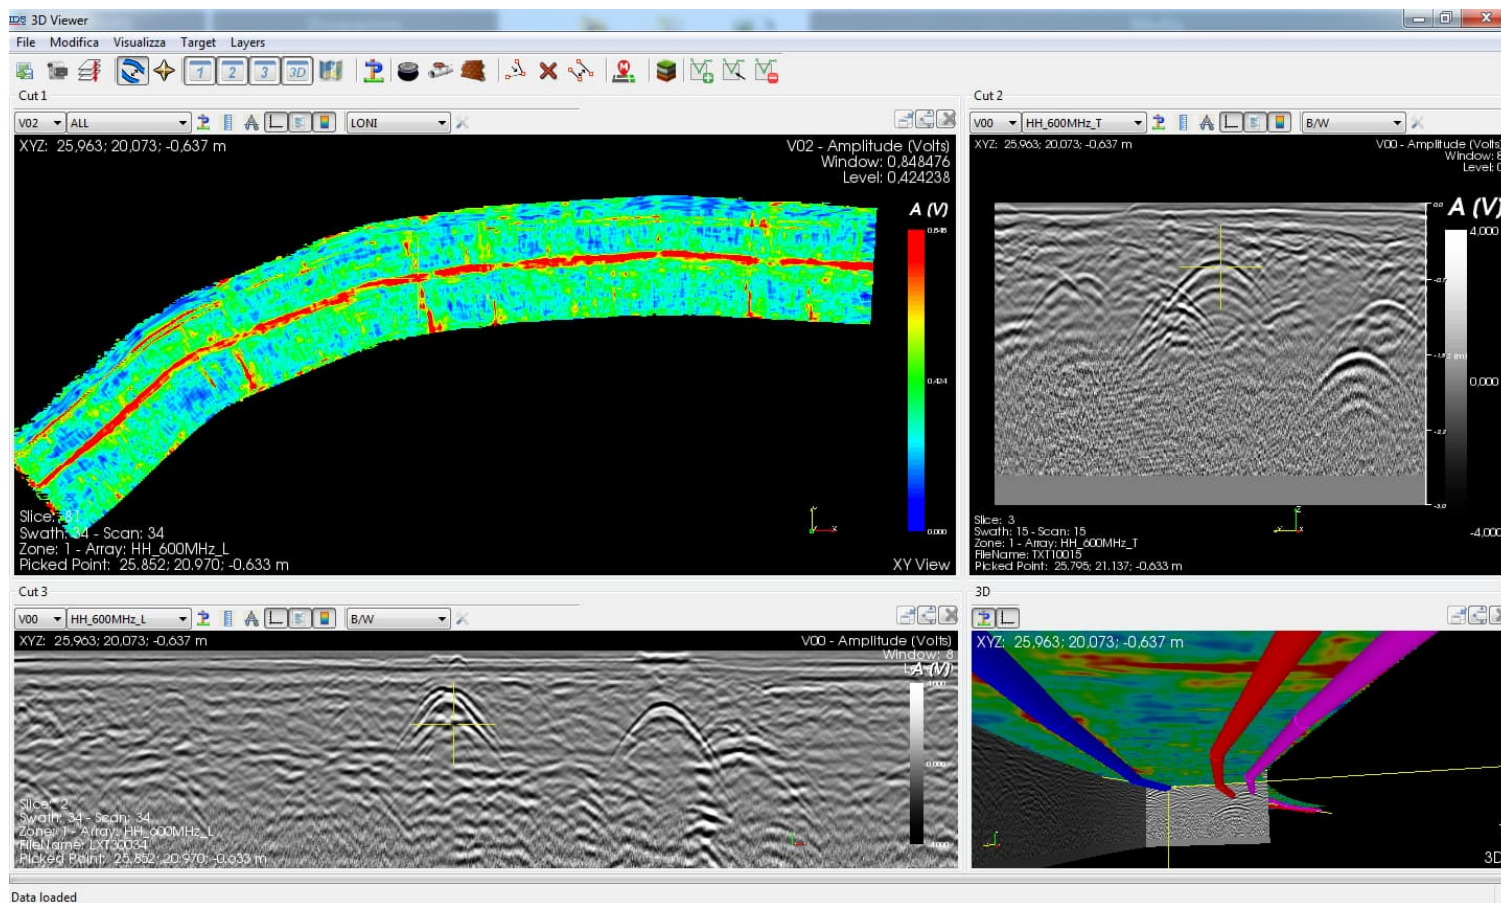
IDS 3D Viewer

File Modifica Visualizza Target Layers

Cut 1

V02 ALL LONI

XYZ: 25,963; 20,073; -0,637 m

V02 - Amplitude (Volts)
Window: 0,848476
Level: 0,424238

A (V)
0.848
0.424
0.000

Slice: 81
Swath: 34 - Scan: 34
Zone: 1 - Array: HH_600MHz_L
Picked Point: 25.852; 20.970; -0.633 m

XY View

Cut 2

V00 HH_600MHz_T B/W

XYZ: 25,963; 20,073; -0,637 m

V00 - Amplitude (Volts
Window: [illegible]
Level: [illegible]

A (V)
4,000
0,000
-4,000

Slice: 3
Swath: 15 - Scan: 15
Zone: 1 - Array: HH_600MHz_T
FileName: TXT10015
Picked Point: 25.795; 21.137; -0.633 m

Cut 3

V00 HH_600MHz_L B/W

XYZ: 25,963; 20,073; -0,637 m

V00 - Amplitude (Volts)
Window: 8
A (V)
4.000
0.000
-4.000

Slice: 2
Swath: 34 - Scan: 34
Zone: 1 - Array: HH_600MHz_L
FileName: LXT30034
Picked Point: 25.852; 20.970; -0.633 m

3D

XYZ: 25,963; 20,073; -0,637 m

3D

Data loaded